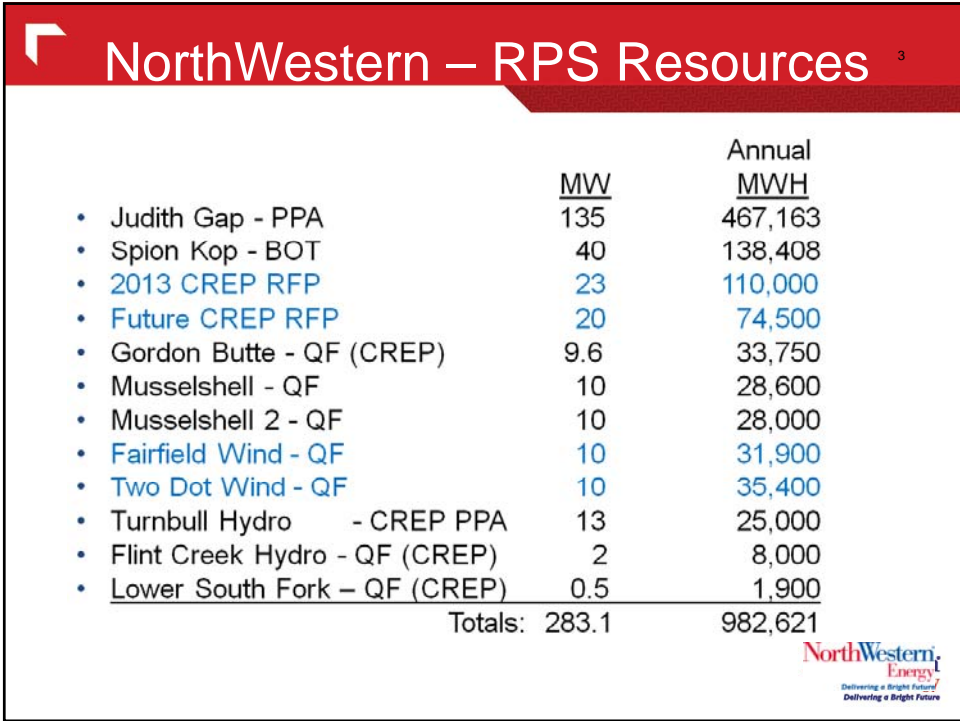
NorthWestern – RPS Resources

3

| | MW | Annual MWH |
|---|---|---|
| • Judith Gap - PPA | 135 | 467,163 |
| • Spion Kop - BOT | 40 | 138,408 |
| • 2013 CREP RFP | 23 | 110,000 |
| • Future CREP RFP | 20 | 74,500 |
| • Gordon Butte - QF (CREP) | 9.6 | 33,750 |
| • Musselshell - QF | 10 | 28,600 |
| • Musselshell 2 - QF | 10 | 28,000 |
| • Fairfield Wind - QF | 10 | 31,900 |
| • Two Dot Wind - QF | 10 | 35,400 |
| • Turnbull Hydro - CREP PPA | 13 | 25,000 |
| • Flint Creek Hydro - QF (CREP) | 2 | 8,000 |
| • Lower South Fork – QF (CREP) | 0.5 | 1,900 |
| Totals: | 283.1 | 982,621 |

NorthWestern Energy

Delivering a Bright Future

Delivering a Bright Future